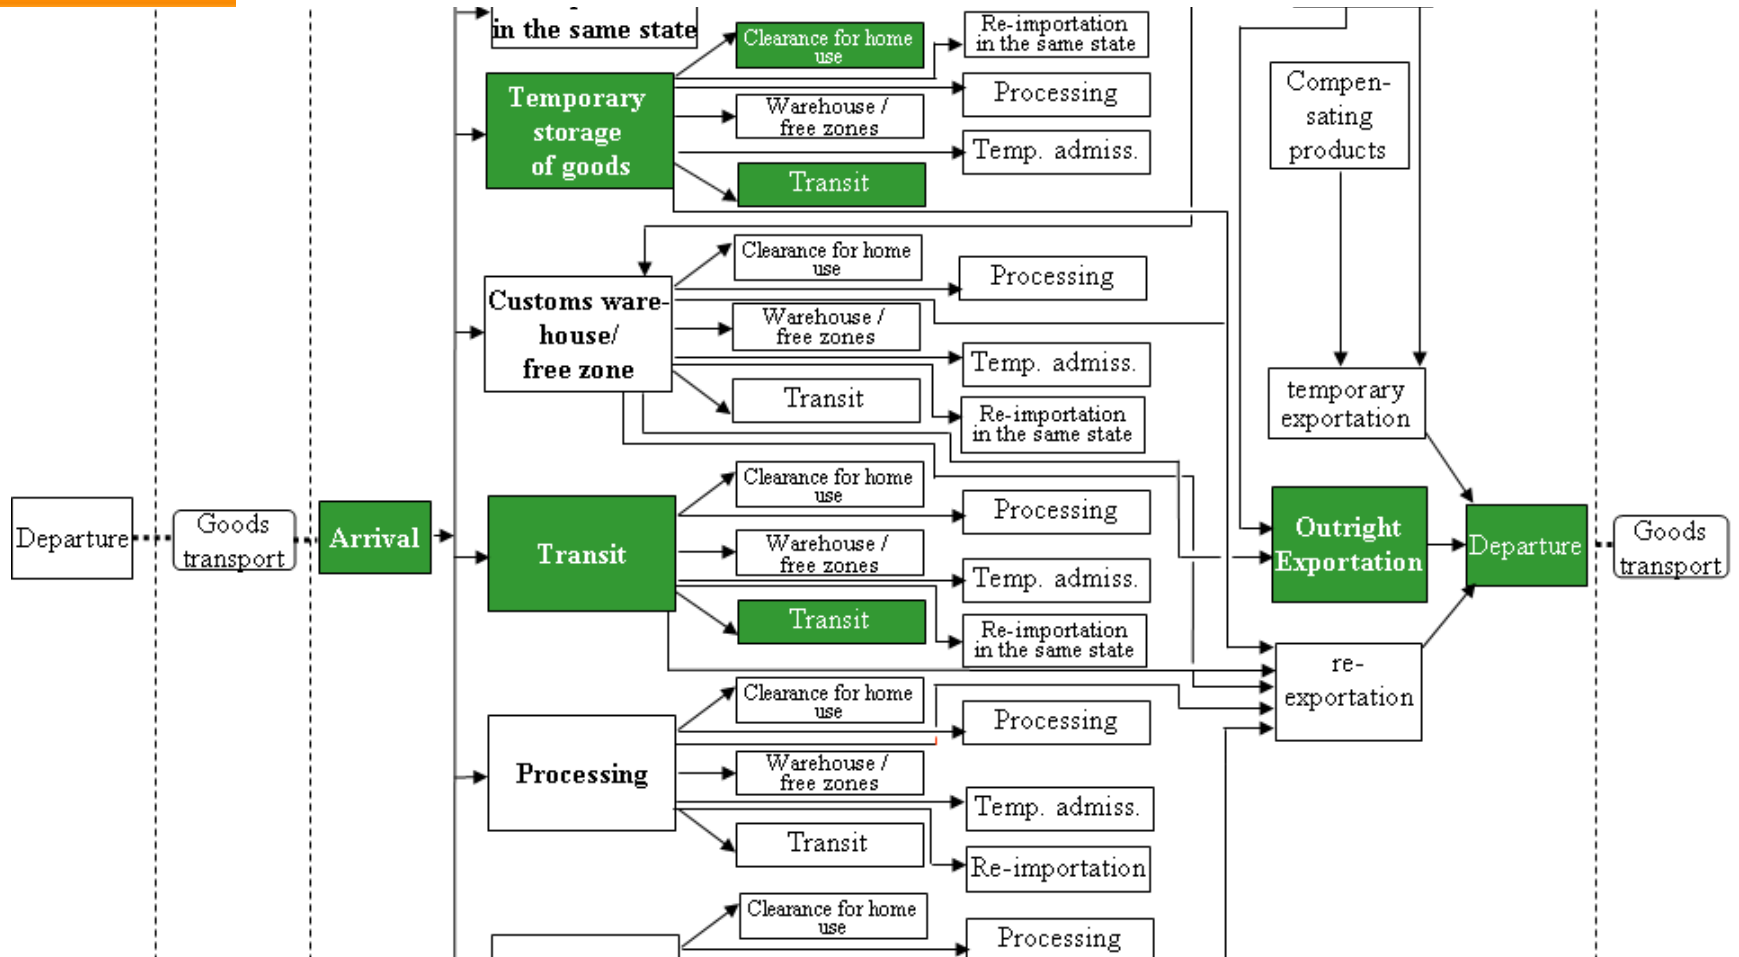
in the same state

Clearance for home use

Re-importation in the same state

Temporary storage of goods

Processing

Warehouse / free zones

Temp. admiss.

Transit

Compensating products

Customs warehouse/ free zone

Clearance for home use

Processing

Warehouse / free zones

Temp. admiss.

Transit

Re-importation in the same state

temporary exportation

Departure

Goods transport

Arrival

Transit

Clearance for home use

Processing

Warehouse / free zones

Temp. admiss.

Transit

Re-importation in the same state

Outright Exportation

Departure

Goods transport

re-exportation

Processing

Clearance for home use

Processing

Warehouse / free zones

Temp. admiss.

Transit

Re-importation

Clearance for home use

Processing